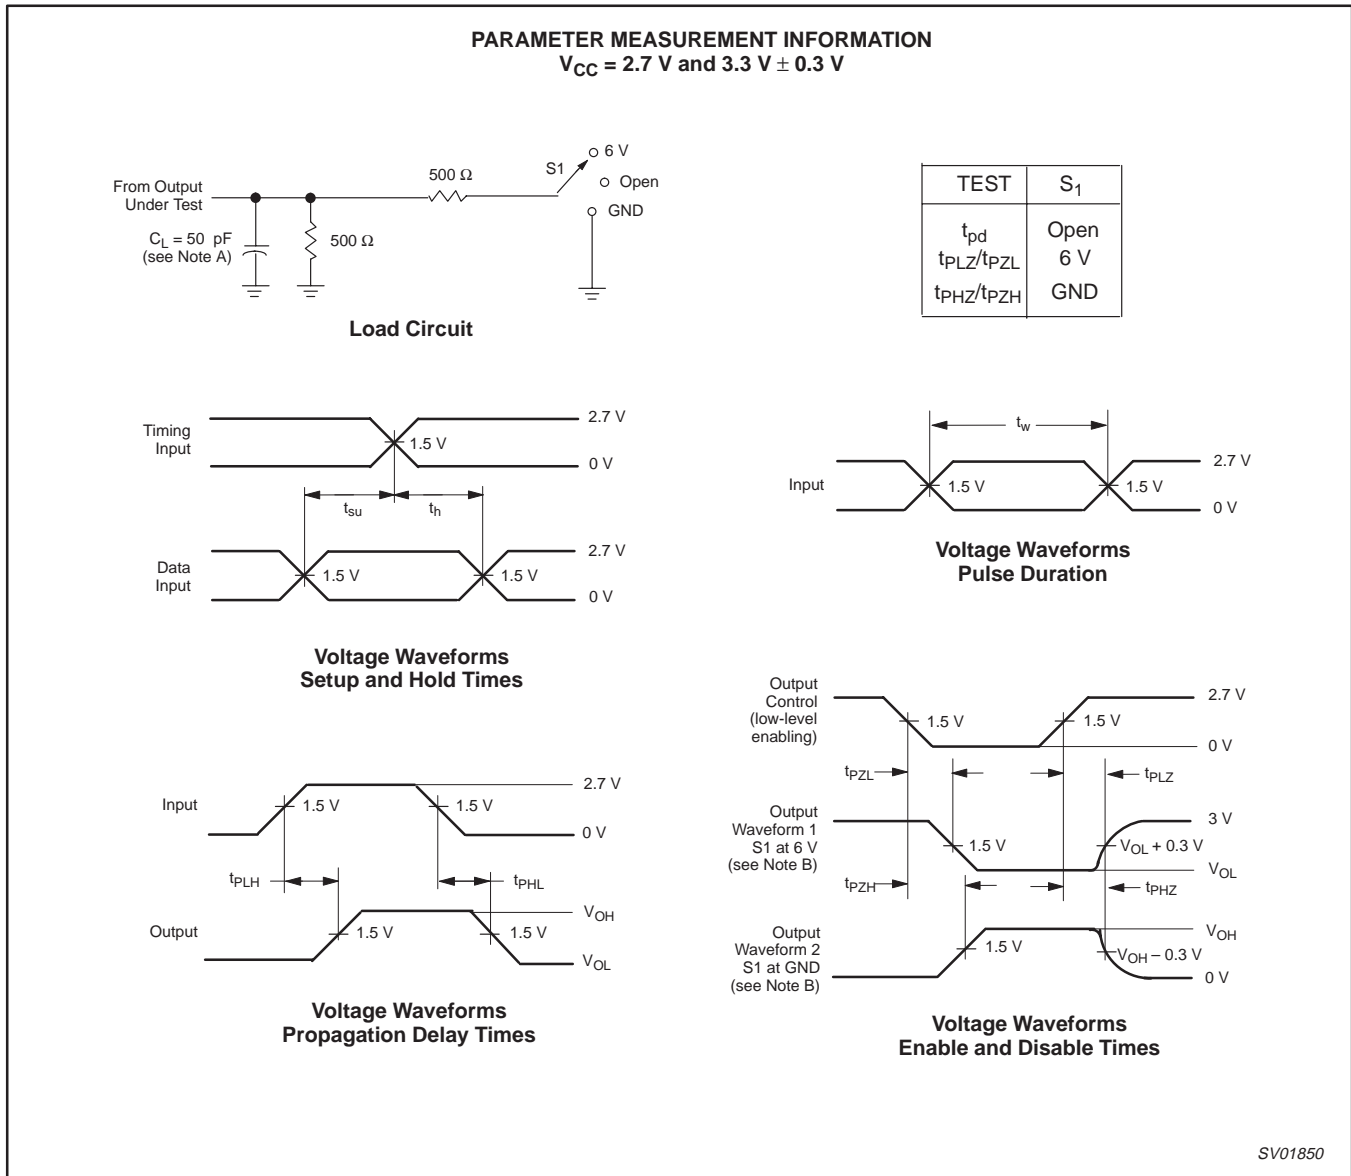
PARAMETER MEASUREMENT INFORMATION
$V_{CC}$ = 2.7 V and 3.3 V ± 0.3 V

From Output Under Test

$C_L$ = 50 pF (see Note A)

500 Ω

500 Ω

S1

6 V

Open

GND

Load Circuit

| TEST | $S_1$ |
|---|---|
| $t_{pd}$<br>$t_{PLZ}/t_{PZL}$<br>$t_{PHZ}/t_{PZH}$ | Open<br>6 V<br>GND |

Timing Input

1.5 V

2.7 V

0 V

$t_{su}$

$t_h$

Data Input

1.5 V

1.5 V

2.7 V

0 V

Voltage Waveforms
Setup and Hold Times

$t_w$

Input

1.5 V

1.5 V

2.7 V

0 V

Voltage Waveforms
Pulse Duration

Input

1.5 V

1.5 V

2.7 V

0 V

$t_{PLH}$

$t_{PHL}$

Output

1.5 V

1.5 V

$V_{OH}$

$V_{OL}$

Voltage Waveforms
Propagation Delay Times

Output Control (low-level enabling)

1.5 V

1.5 V

2.7 V

0 V

$t_{PZL}$

$t_{PLZ}$

Output Waveform 1 S1 at 6 V (see Note B)

1.5 V

3 V

$V_{OL}$ + 0.3 V

$V_{OL}$

$t_{PZH}$

$t_{PHZ}$

Output Waveform 2 S1 at GND (see Note B)

1.5 V

$V_{OH}$

$V_{OH}$ – 0.3 V

0 V

Voltage Waveforms
Enable and Disable Times

SV01850